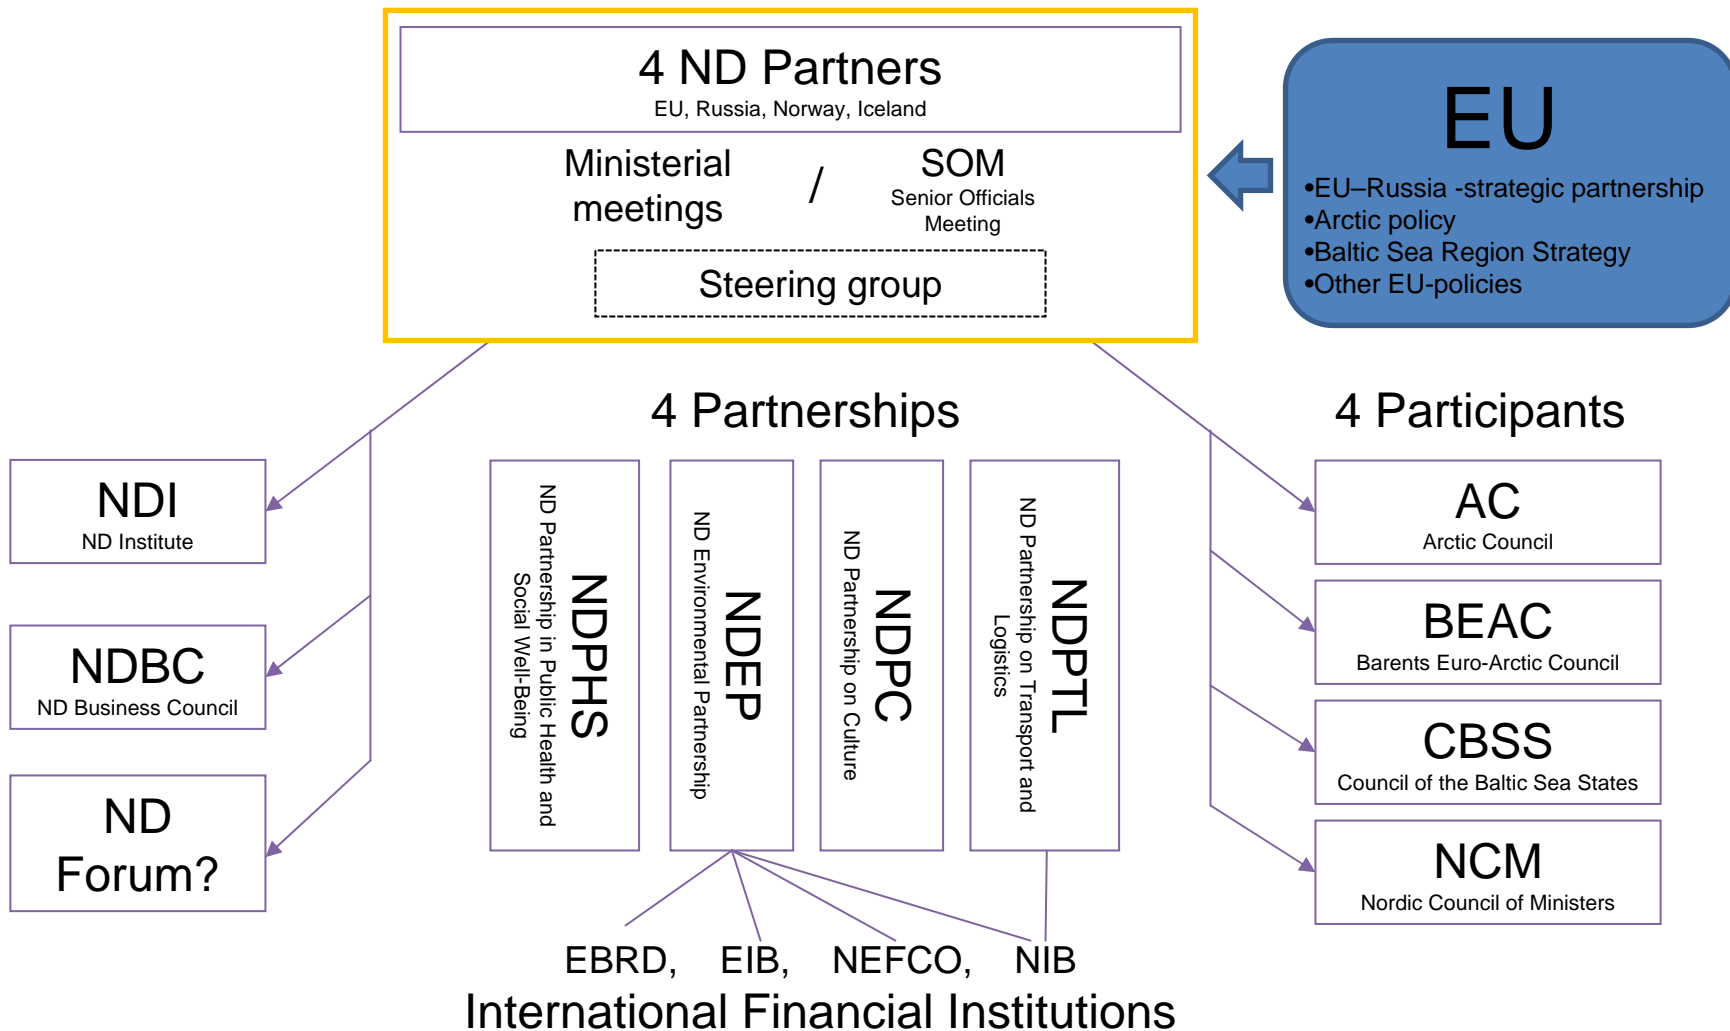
4 ND Partners
EU, Russia, Norway, Iceland

Ministerial meetings / SOM
Senior Officials Meeting

Steering group

EU
•EU–Russia -strategic partnership
•Arctic policy
•Baltic Sea Region Strategy
•Other EU-policies

4 Partnerships

4 Participants

NDI
ND Institute

NDBC
ND Business Council

ND
Forum?

NDPHS
ND Partnership in Public Health and Social Well-Being

NDEP
ND Environmental Partnership

NDPC
ND Partnership on Culture

NDPTL
ND Partnership on Transport and Logistics

AC
Arctic Council

BEAC
Barents Euro-Arctic Council

CBSS
Council of the Baltic Sea States

NCM
Nordic Council of Ministers

EBRD, EIB, NEFCO, NIB
International Financial Institutions